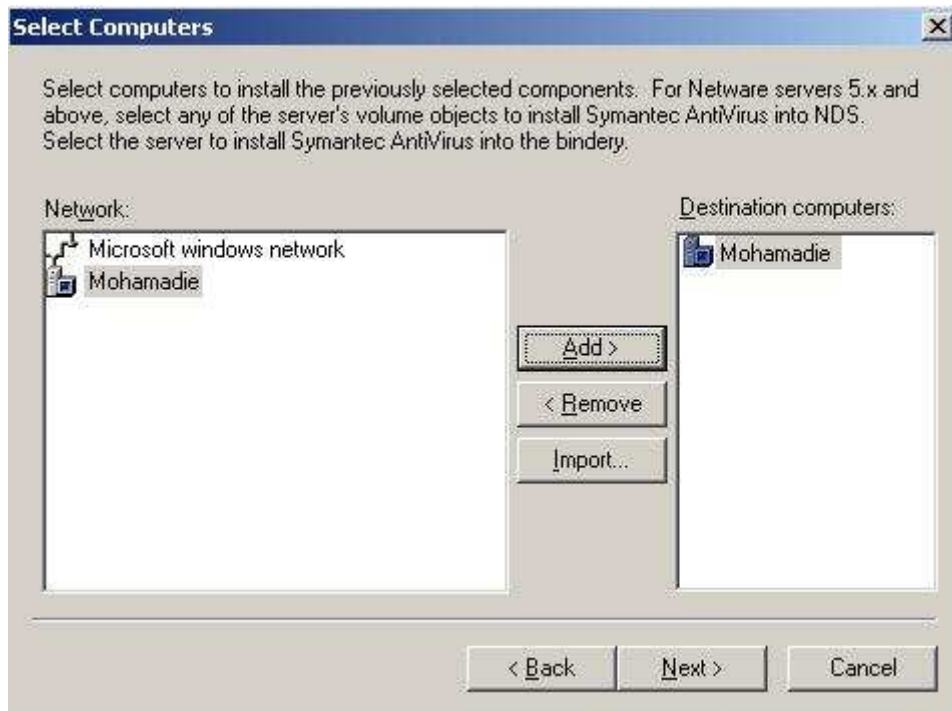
Select Computers

Select computers to install the previously selected components. For Netware servers 5.x and above, select any of the server's volume objects to install Symantec AntiVirus into NDS. Select the server to install Symantec AntiVirus into the bindery.

Network:

Microsoft windows network

Mohamadie

Add >

< Remove

Import...

Destination computers:

Mohamadie

< Back

Next >

Cancel